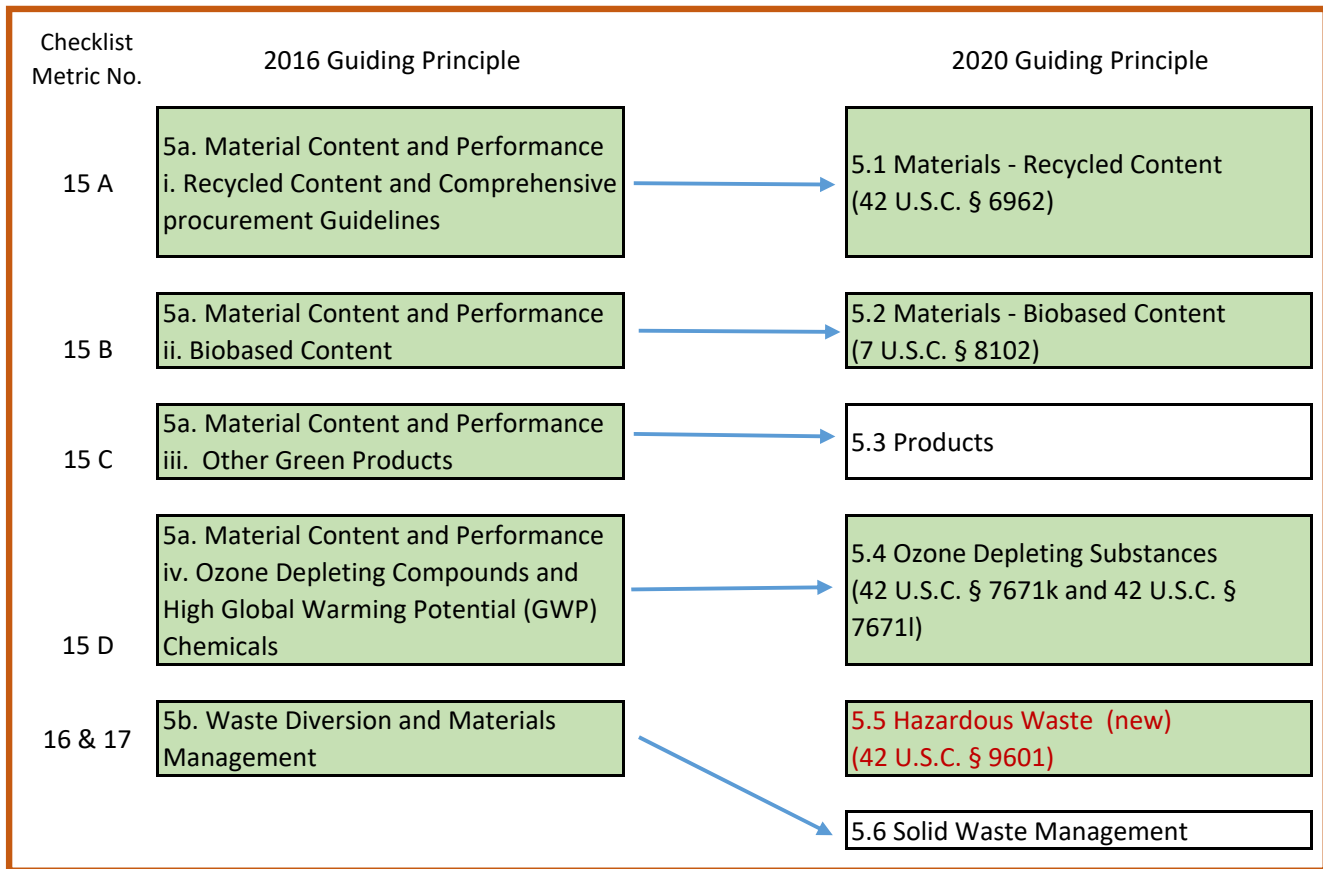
| Checklist Metric No. | 2016 Guiding Principle | 2020 Guiding Principle |
|---|---|---|
| 15 A | 5a. Material Content and Performance i. Recycled Content and Comprehensive procurement Guidelines | 5.1 Materials - Recycled Content (42 U.S.C. § 6962) |
| 15 B | 5a. Material Content and Performance ii. Biobased Content | 5.2 Materials - Biobased Content (7 U.S.C. § 8102) |
| 15 C | 5a. Material Content and Performance iii. Other Green Products | 5.3 Products |
| 15 D | 5a. Material Content and Performance iv. Ozone Depleting Compounds and High Global Warming Potential (GWP) Chemicals | 5.4 Ozone Depleting Substances (42 U.S.C. § 7671k and 42 U.S.C. § 7671l) |
| 16 & 17 | 5b. Waste Diversion and Materials Management | 5.5 Hazardous Waste (new) (42 U.S.C. § 9601) |
| | | 5.6 Solid Waste Management |